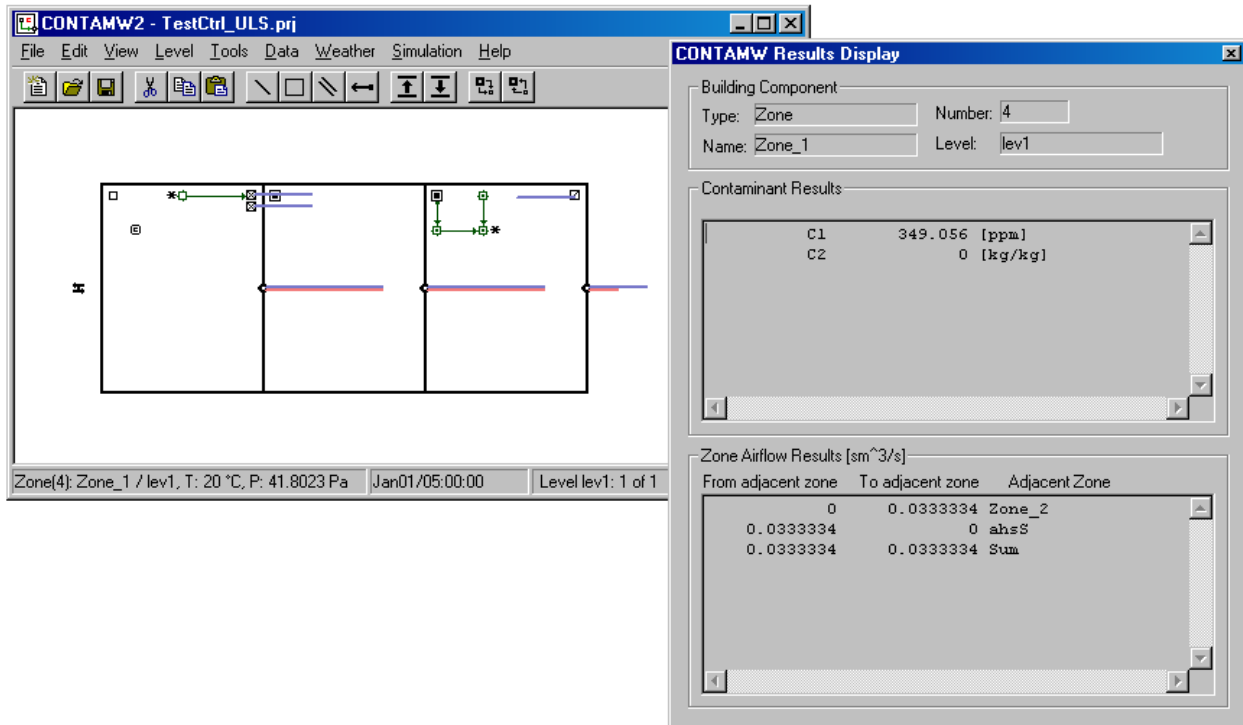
CONTAMW2 - TestCtrl_ULS.prj

File Edit View Level Tools Data Weather Simulation Help

Zone(4): Zone_1 / lev1, T: 20 °C, P: 41.8023 Pa | Jan01/05:00:00 | Level lev1: 1 of 1

CONTAMW Results Display

Building Component
Type: Zone
Number: 4
Name: Zone_1
Level: lev1

Contaminant Results

| | | |
|---|---|---|
| C1 | 349.056 | [ppm] |
| C2 | 0 | [kg/kg] |

Zone Airflow Results [sm^3/s]

| From adjacent zone | To adjacent zone | Adjacent Zone |
|---|---|---|
| 0 | 0.0333334 | Zone_2 |
| 0.0333334 | 0 | ahsS |
| 0.0333334 | 0.0333334 | Sum |